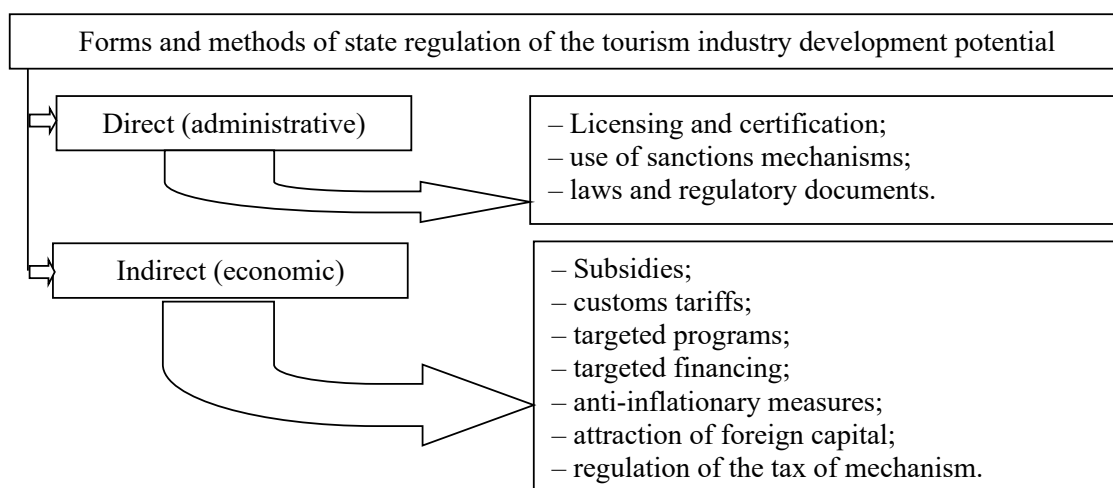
Forms and methods of state regulation of the tourism industry development potential

Direct (administrative)

– Licensing and certification;
– use of sanctions mechanisms;
– laws and regulatory documents.

Indirect (economic)

– Subsidies;
– customs tariffs;
– targeted programs;
– targeted financing;
– anti-inflationary measures;
– attraction of foreign capital;
– regulation of the tax of mechanism.